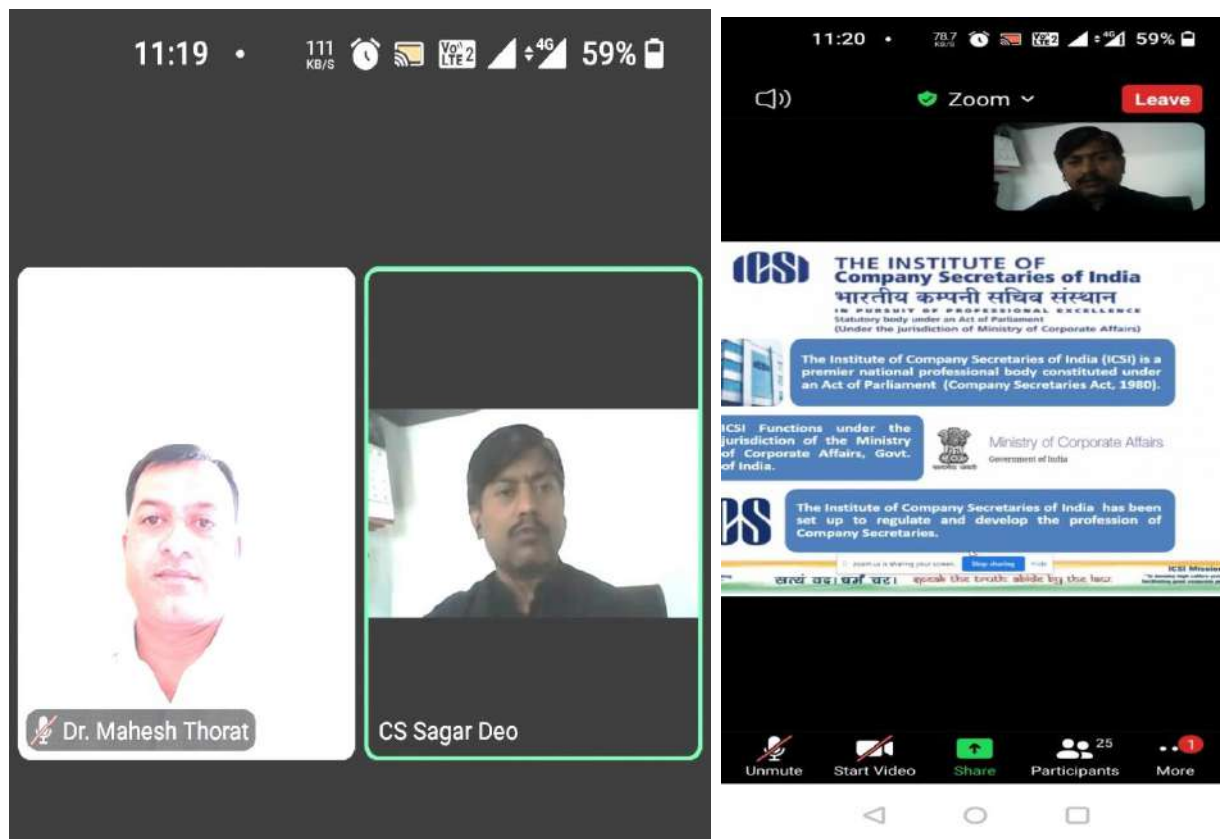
11:19 • 111 KB/S Vo LTE 2 4G 59%

Dr. Mahesh Thorat

CS Sagar Deo

11:20 • 78.7 KB/S Vo LTE 2 4G 59%

Zoom

Leave

ICSI

THE INSTITUTE OF
Company Secretaries of India
भारतीय कम्पनी सचिव संस्थान
IN PURSUIT OF PROFESSIONAL EXCELLENCE
Statutory body under an Act of Parliament
(Under the jurisdiction of Ministry of Corporate Affairs)

The Institute of Company Secretaries of India (ICSI) is a premier national professional body constituted under an Act of Parliament (Company Secretaries Act, 1980).

ICSI Functions under the jurisdiction of the Ministry of Corporate Affairs, Govt. of India.

Ministry of Corporate Affairs
Government of India

The Institute of Company Secretaries of India has been set up to regulate and develop the profession of Company Secretaries.

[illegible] Stop sharing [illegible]

सत्यं वद। धर्मं चर। speak the truth abide by the law

ICSI Mission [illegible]

Unmute Start Video Share 25 Participants 1 More